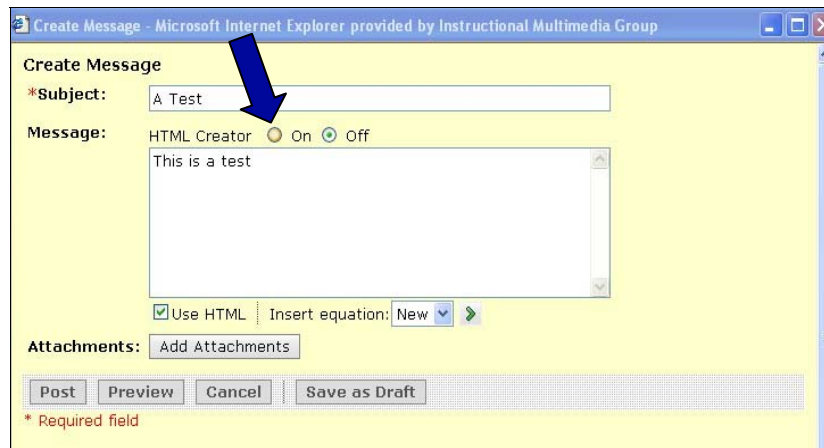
Create Message - Microsoft Internet Explorer provided by Instructional Multimedia Group

Create Message

*Subject: A Test

Message: HTML Creator On Off

This is a test

Use HTML Insert equation: New

Attachments: Add Attachments

Post Preview Cancel Save as Draft

* Required field